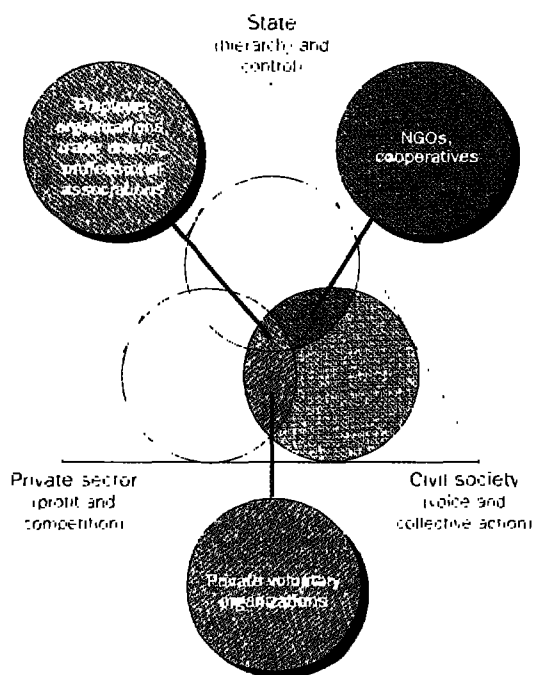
State
(hierarchy and control)

Employer organizations, trade unions, professional associations

NGOs, cooperatives

Private sector (profit and competition)

Civil society (voice and collective action)

Private voluntary organizations